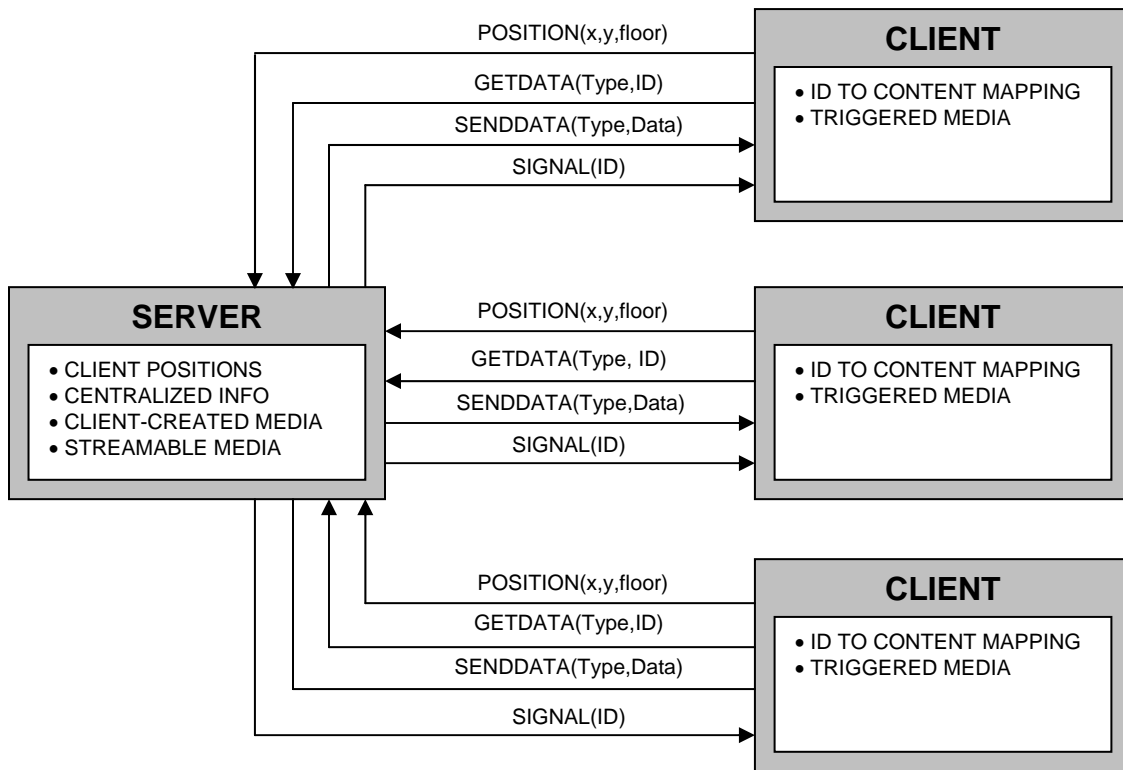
POSITION(x,y,floor)
GETDATA(Type,ID)
SENDDATA(Type,Data)
SIGNAL(ID)

CLIENT
• ID TO CONTENT MAPPING
• TRIGGERED MEDIA

SERVER
• CLIENT POSITIONS
• CENTRALIZED INFO
• CLIENT-CREATED MEDIA
• STREAMABLE MEDIA

POSITION(x,y,floor)
GETDATA(Type, ID)
SENDDATA(Type,Data)
SIGNAL(ID)

CLIENT
• ID TO CONTENT MAPPING
• TRIGGERED MEDIA

POSITION(x,y,floor)
GETDATA(Type,ID)
SENDDATA(Type,Data)
SIGNAL(ID)

CLIENT
• ID TO CONTENT MAPPING
• TRIGGERED MEDIA